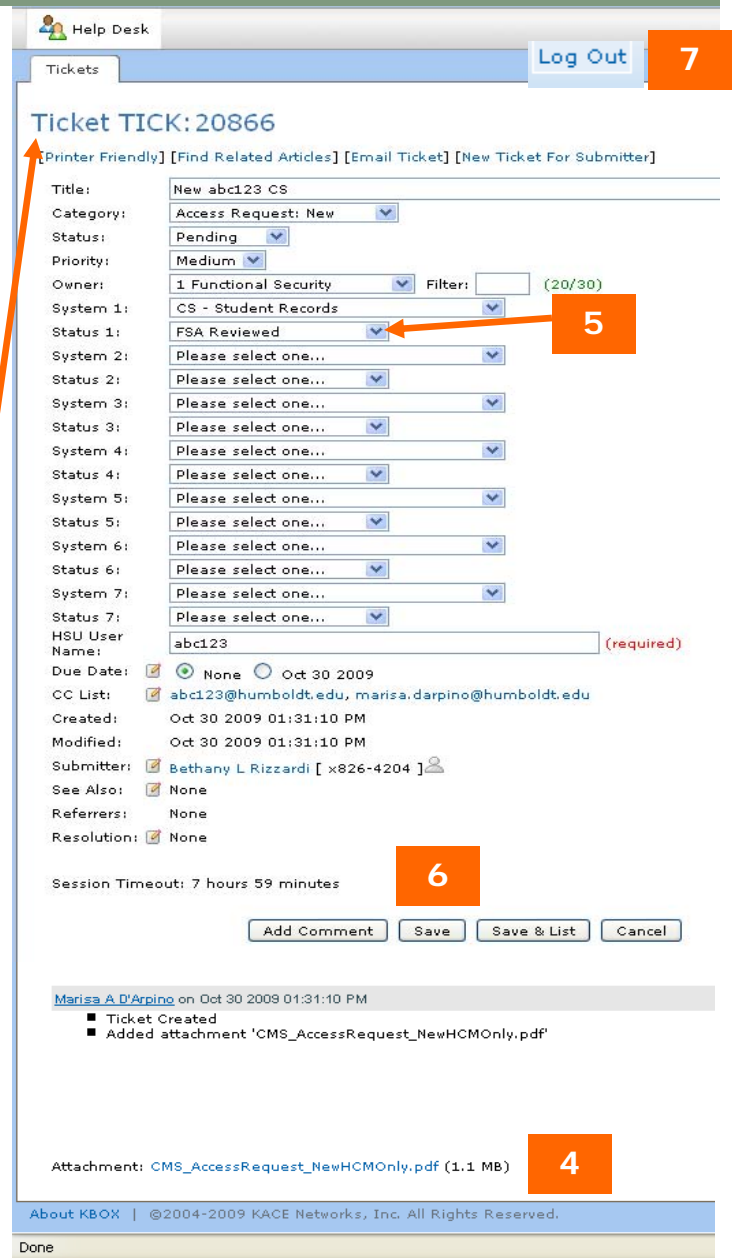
Help Desk

Tickets

Log Out

7

Ticket TICK:20866

[Printer Friendly] [Find Related Articles] [Email Ticket] [New Ticket For Submitter]

| | |
|---|---|
| Title: | New abc123 CS |
| Category: | Access Request: New |
| Status: | Pending |
| Priority: | Medium |
| Owner: | 1 Functional Security Filter: (20/30) |
| System 1: | CS - Student Records |
| Status 1: | FSA Reviewed |
| System 2: | Please select one... |
| Status 2: | Please select one... |
| System 3: | Please select one... |
| Status 3: | Please select one... |
| System 4: | Please select one... |
| Status 4: | Please select one... |
| System 5: | Please select one... |
| Status 5: | Please select one... |
| System 6: | Please select one... |
| Status 6: | Please select one... |
| System 7: | Please select one... |
| Status 7: | Please select one... |
| HSU User Name: | abc123 (required) |
| Due Date: | None Oct 30 2009 |
| CC List: | abc123@humboldt.edu, marisa.darpino@humboldt.edu |
| Created: | Oct 30 2009 01:31:10 PM |
| Modified: | Oct 30 2009 01:31:10 PM |
| Submitter: | Bethany L Rizzardi [ x826-4204 ] |
| See Also: | None |
| Referrers: | None |
| Resolution: | None |

5

6

Session Timeout: 7 hours 59 minutes

Add Comment | Save | Save & List | Cancel

Marisa A D'Arpino on Oct 30 2009 01:31:10 PM

- Ticket Created
- Added attachment 'CMS_AccessRequest_NewHCMOnly.pdf'

Attachment: CMS_AccessRequest_NewHCMOnly.pdf (1.1 MB)

4

About KBOX | ©2004-2009 KACE Networks, Inc. All Rights Reserved.

Done